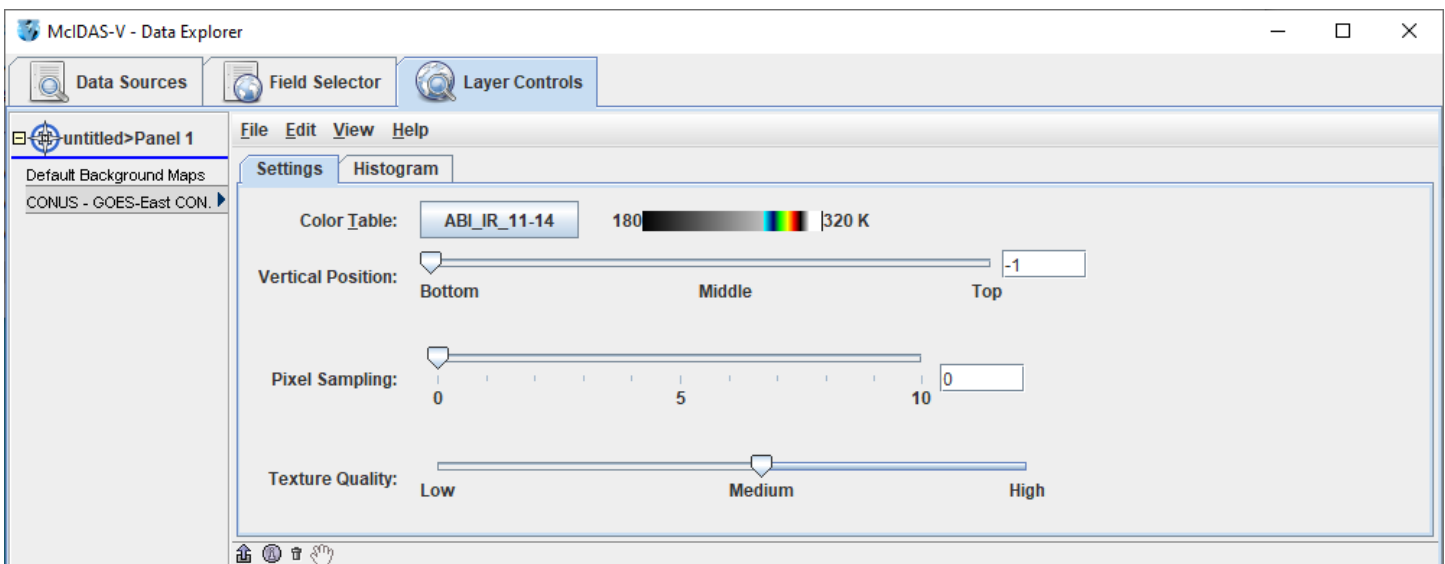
McIDAS-V - Data Explorer

Data Sources
Field Selector
Layer Controls

untitled>Panel 1
Default Background Maps
CONUS - GOES-East CON.

File Edit View Help

Settings
Histogram

Color Table: ABI_IR_11-14 180 320 K

Vertical Position: -1
Bottom Middle Top

Pixel Sampling: 0
0 5 10

Texture Quality:
Low Medium High